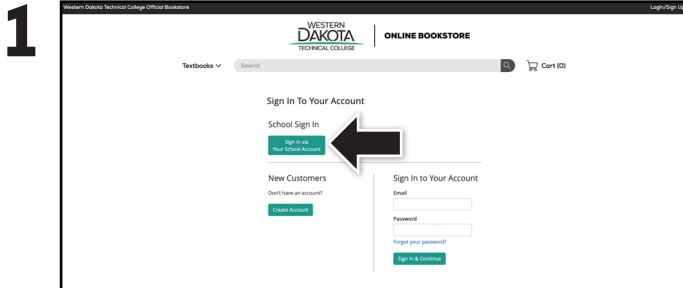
1

Western Dakota Technical College Official Bookstore

Login/Sign Up

WESTERN DAKOTA TECHNICAL COLLEGE

ONLINE BOOKSTORE

Textbooks

Search

Cart (0)

Sign In To Your Account

School Sign In

Sign In via Your School Account

New Customers

Don't have an account?

Create Account

Sign In to Your Account

Email

Password

Forgot your password?

Sign In & Continue